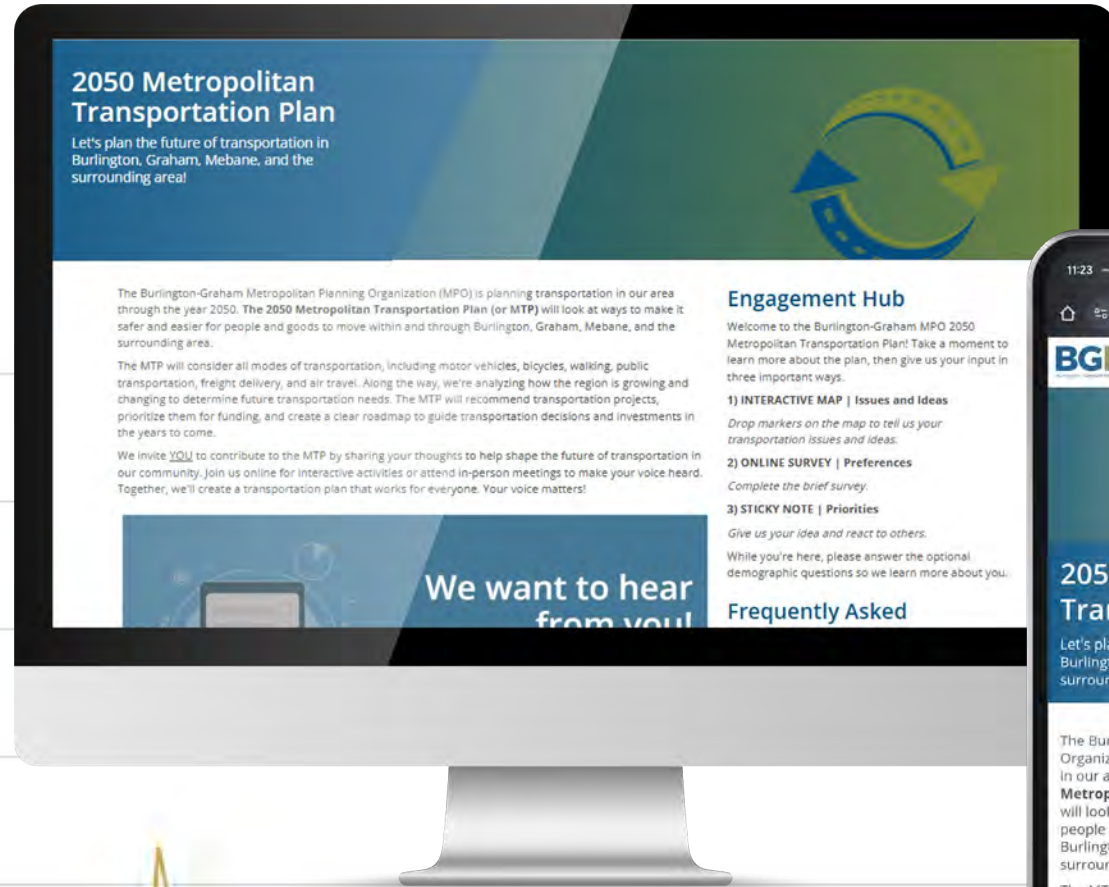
2050 Metropolitan Transportation Plan

Let's plan the future of transportation in Burlington, Graham, Mebane, and the surrounding area!

The Burlington-Graham Metropolitan Planning Organization (MPO) is planning transportation in our area through the year 2050. **The 2050 Metropolitan Transportation Plan (or MTP)** will look at ways to make it safer and easier for people and goods to move within and through Burlington, Graham, Mebane, and the surrounding area.

The MTP will consider all modes of transportation, including motor vehicles, bicycles, walking, public transportation, freight delivery, and air travel. Along the way, we're analyzing how the region is growing and changing to determine future transportation needs. The MTP will recommend transportation projects, prioritize them for funding, and create a clear roadmap to guide transportation decisions and investments in the years to come.

We invite YOU to contribute to the MTP by sharing your thoughts to help shape the future of transportation in our community. Join us online for interactive activities or attend in-person meetings to make your voice heard. Together, we'll create a transportation plan that works for everyone. Your voice matters!

We want to hear from you!

Engagement Hub

Welcome to the Burlington-Graham MPO 2050 Metropolitan Transportation Plan! Take a moment to learn more about the plan, then give us your input in three important ways.

1) INTERACTIVE MAP | Issues and Ideas

Drop markers on the map to tell us your transportation issues and ideas.

2) ONLINE SURVEY | Preferences

Complete the brief survey.

3) STICKY NOTE | Priorities

Give us your idea and react to others.

While you're here, please answer the optional demographic questions so we learn more about you.

Frequently Asked

11:23

BG

205
Tra

Let's pl
Burling
surrou

The Bu
Organiz
in our a
Metrop
will loo
people
Burling
surrou